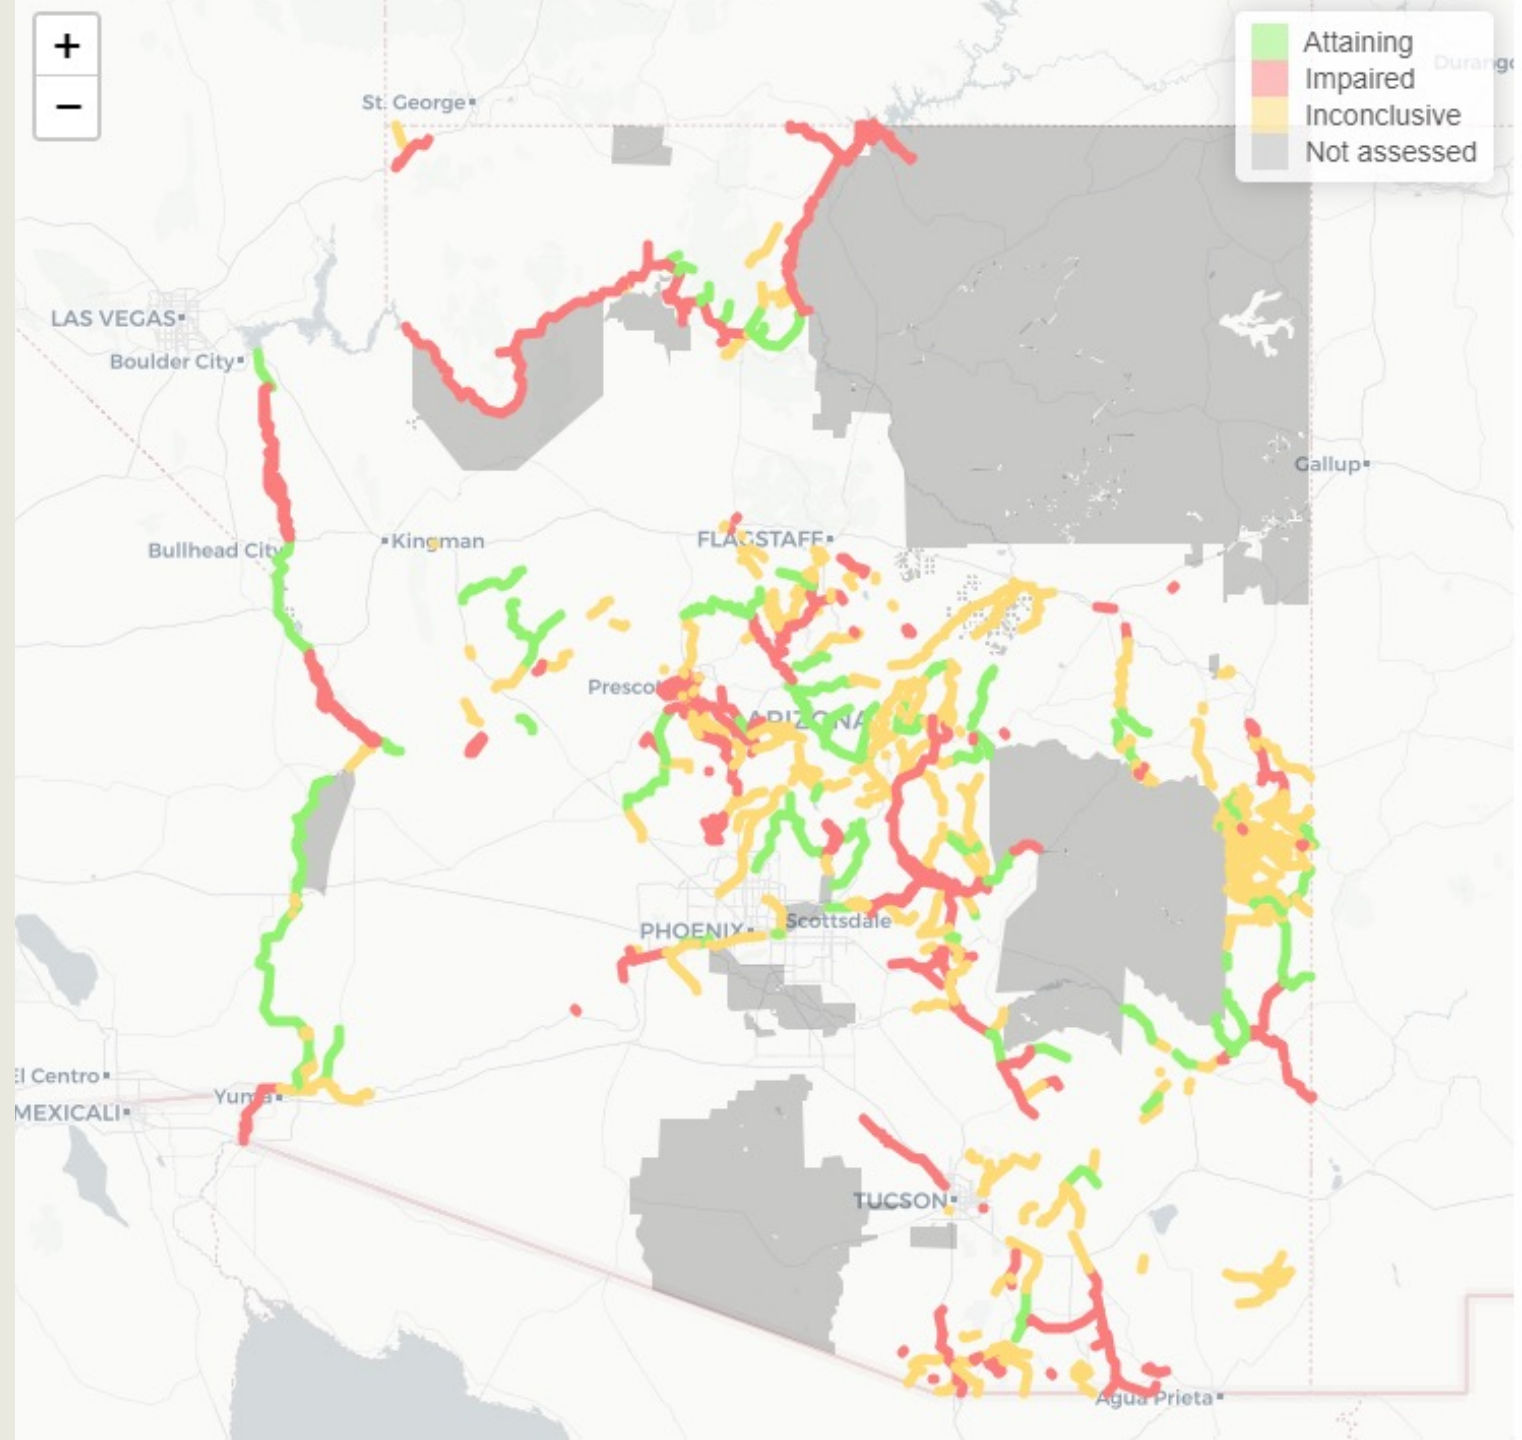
+
−

Attaining
Impaired
Inconclusive
Not assessed

Durango

St. George
LAS VEGAS
Boulder City
Gallup
Bullhead City
Kingman
FLAGSTAFF
Presco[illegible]
ARIZONA
PHOENIX
Scottsdale
El Centro
MEXICALI
Yuma
TUCSON
Agua Prieta